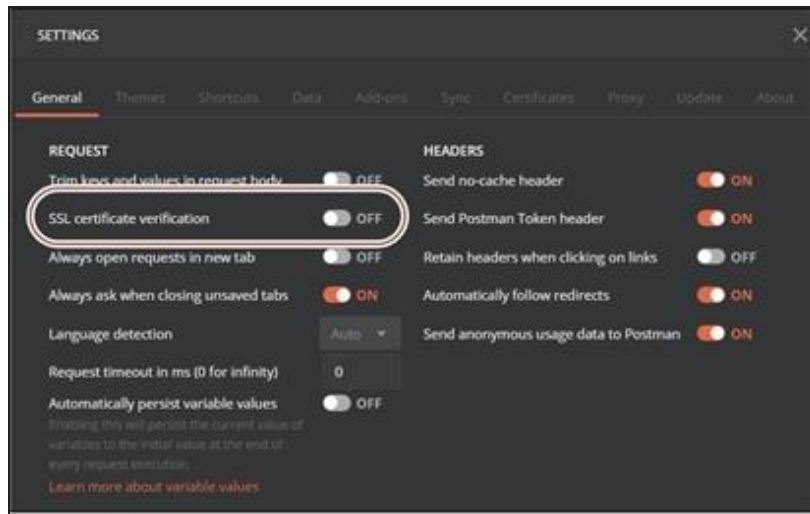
SETTINGS

General Themes Shortcuts Data Add-ons Sync Certificates Proxy Update About

REQUEST

Trim keys and values in request body OFF

SSL certificate verification OFF

Always open requests in new tab OFF

Always ask when closing unsaved tabs ON

Language detection Auto

Request timeout in ms (0 for infinity) 0

Automatically persist variable values OFF

Enabling this will persist the current value of variables to the initial value at the end of every request execution.

Learn more about variable values

HEADERS

Send no-cache header ON

Send Postman Token header ON

Retain headers when clicking on links OFF

Automatically follow redirects ON

Send anonymous usage data to Postman ON